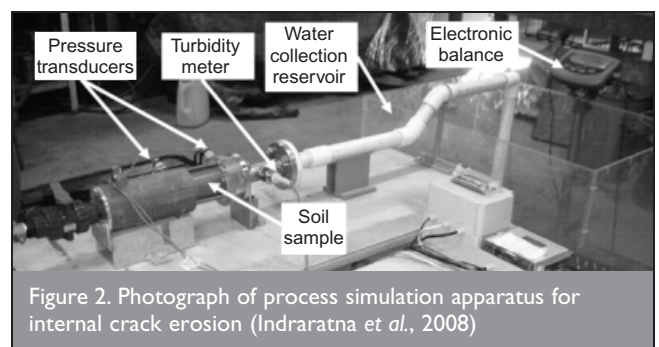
Pressure transducers

Turbidity meter

Water collection reservoir

Electronic balance

Soil sample

Figure 2. Photograph of process simulation apparatus for internal crack erosion (Indraratna et al., 2008)